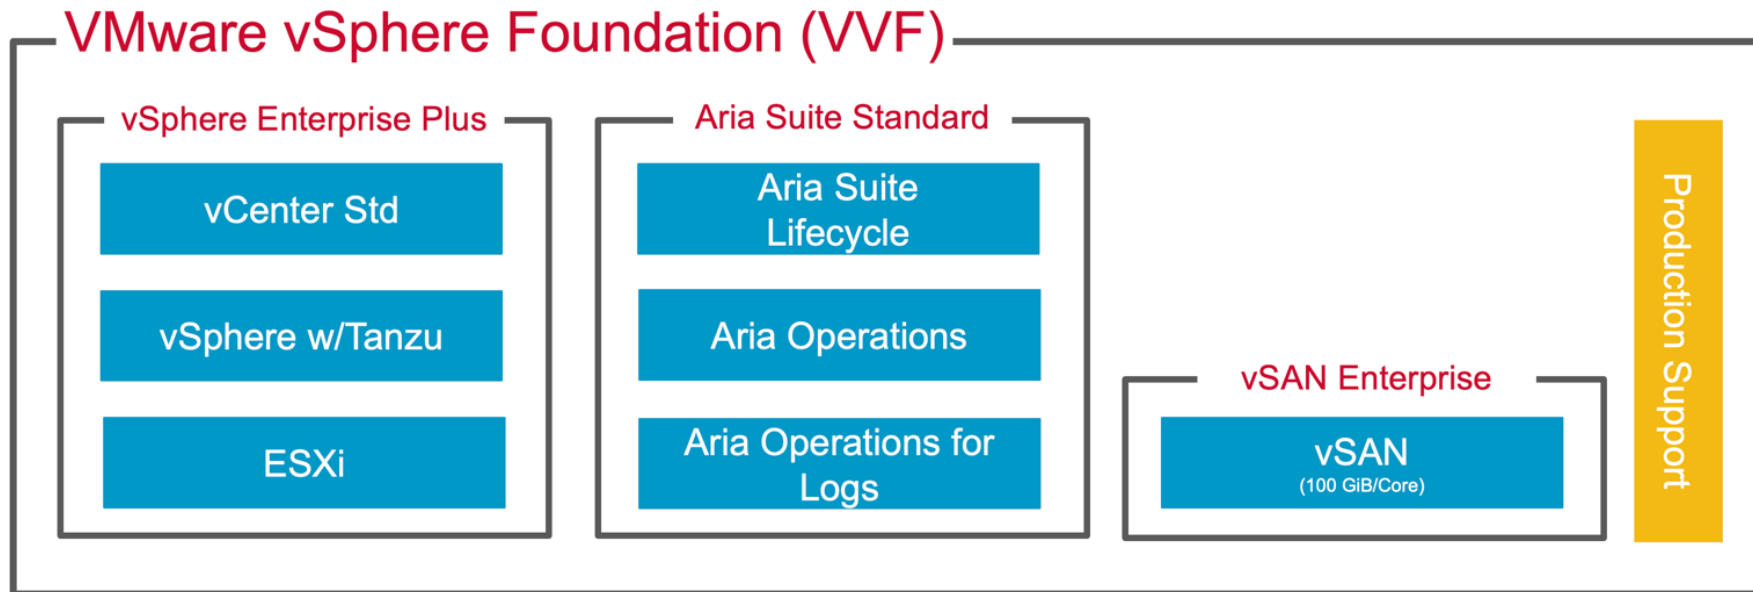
VMware vSphere Foundation (VVF)

vSphere Enterprise Plus

vCenter Std

vSphere w/Tanzu

ESXi

Aria Suite Standard

Aria Suite Lifecycle

Aria Operations

Aria Operations for Logs

vSAN Enterprise

vSAN
(100 GiB/Core)

Production Support